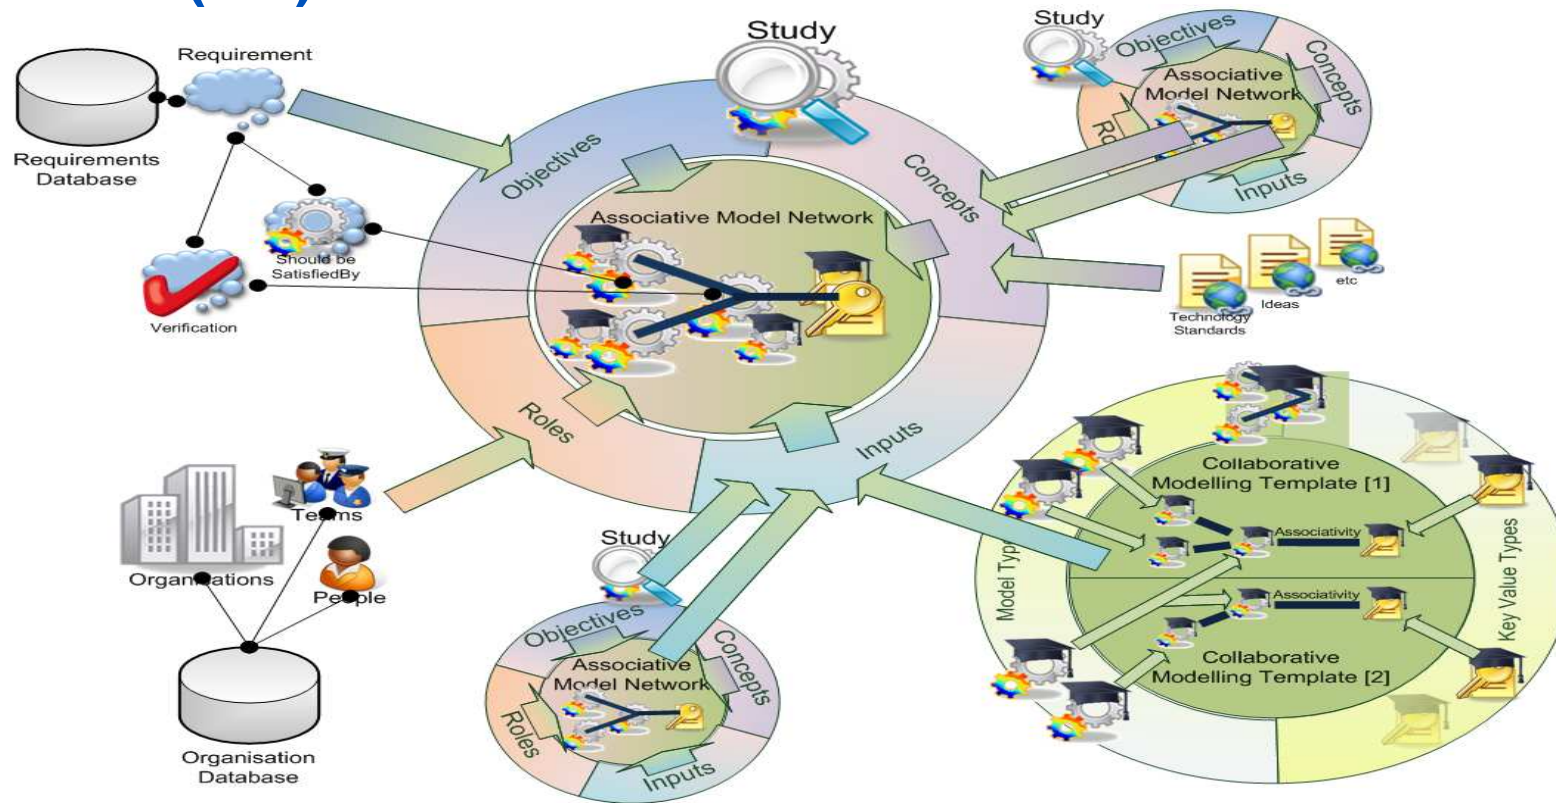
Study

Requirement

Requirements Database

Should be SatisfiedBy

Verification

Objectives

Concepts

Associative Model Network

Roles

Inputs

Study

Objectives

Concepts

Associative Model Network

Ro

Inputs

Technology Standards

Ideas

etc

Teams

Organisations

People

Organisation Database

Study

Objectives

Concepts

Associative Model Network

Roles

Inputs

Collaborative Modelling Template [1]

Associativity

Associativity

Collaborative Modelling Template [2]

Model Typ

Key Value Types